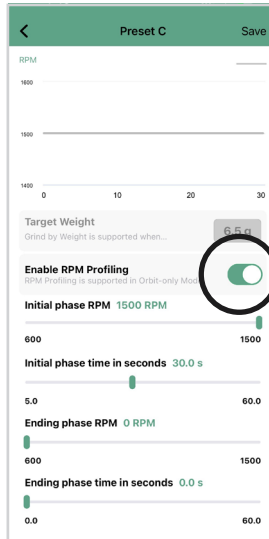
<

Preset C

Save

RPM

1600

1500

1400

0

10

20

30

Target Weight

Grind by Weight is supported when...

6.5 g

Enable RPM Profiling

RPM Profiling is supported in Orbit-only Mod

Initial phase RPM 1500 RPM

600

1500

Initial phase time in seconds 30.0 s

5.0

60.0

Ending phase RPM 0 RPM

600

1500

Ending phase time in seconds 0.0 s

0.0

60.0